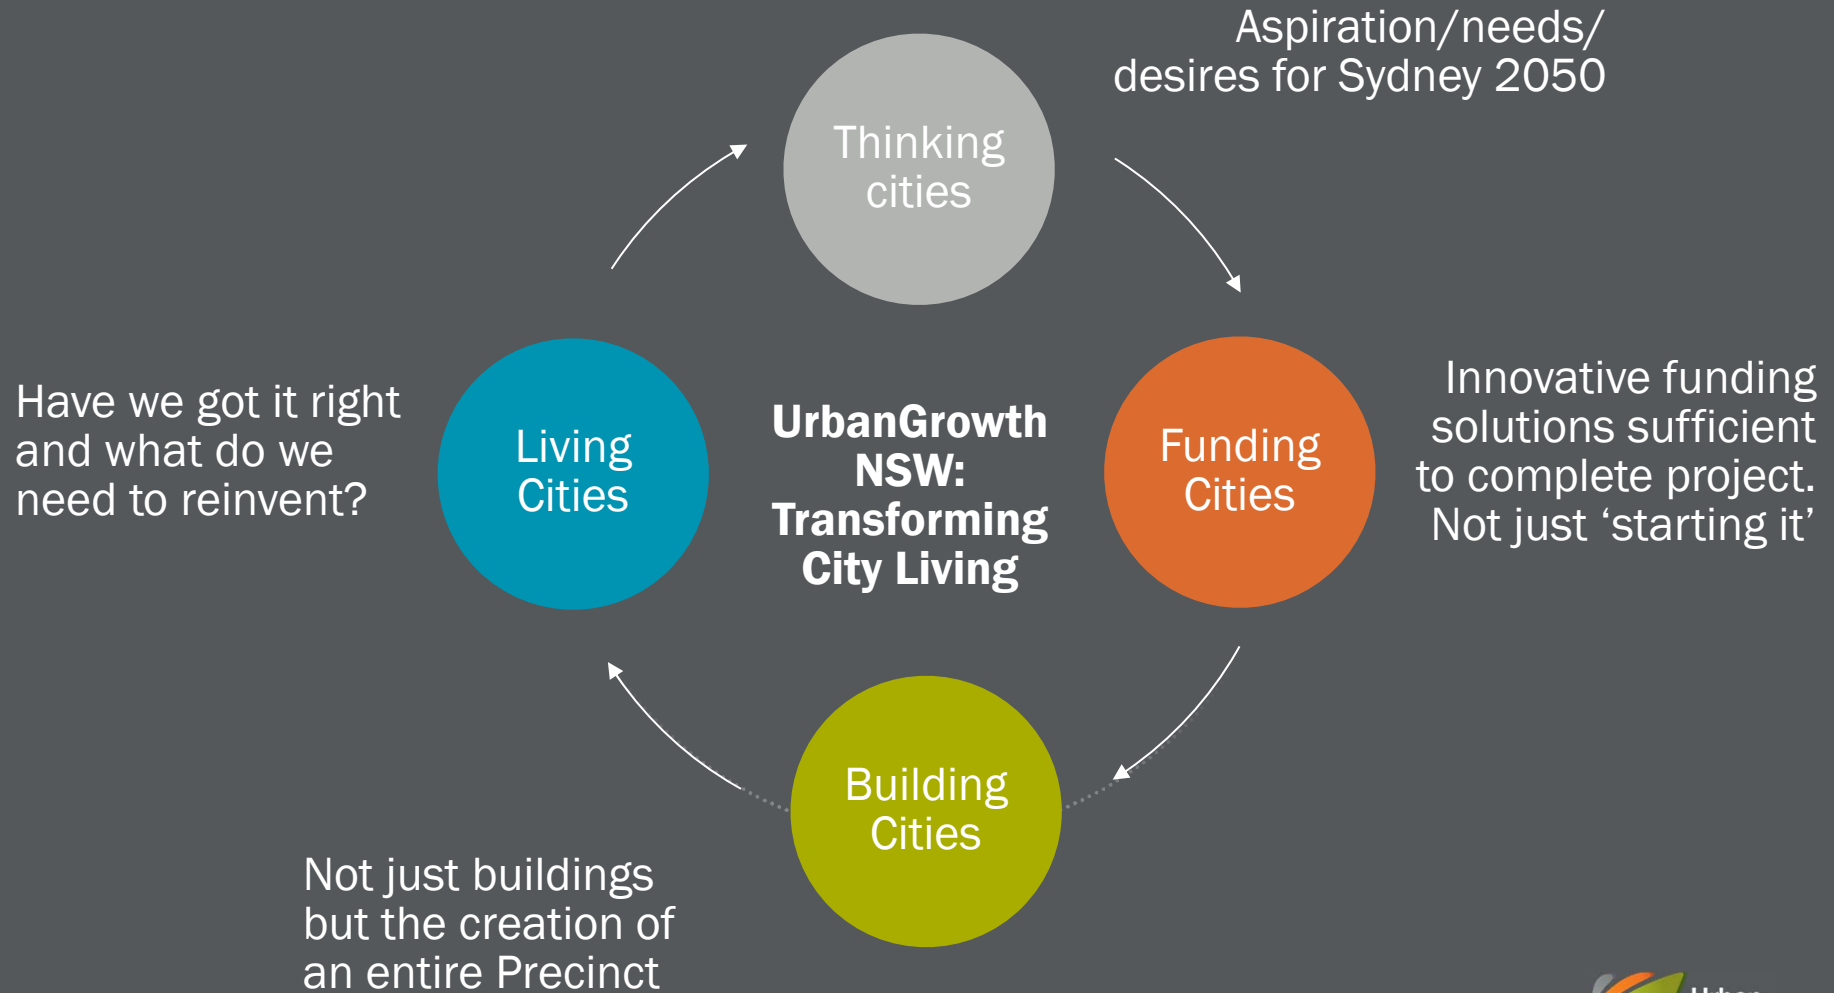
Aspiration/needs/ desires for Sydney 2050

Thinking cities

Have we got it right and what do we need to reinvent?

Living Cities

UrbanGrowth NSW: Transforming City Living

Funding Cities

Innovative funding solutions sufficient to complete project. Not just ‘starting it’

Building Cities

Not just buildings but the creation of an entire Precinct

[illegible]